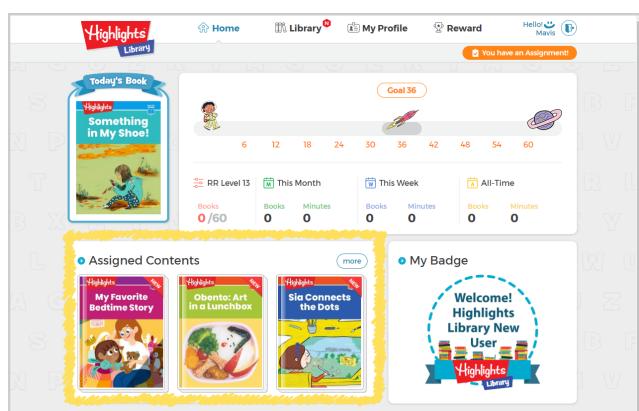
Highlights Library

Home

Library N

My Profile

Reward

Hello! Mavis

You have an Assignment!

Today's Book

Highlights

Something in My Shoe!

Goal 36

6 12 18 24 30 36 42 48 54 60

RR Level 13

Books
0 /60

This Month

Books
0

Minutes
0

This Week

Books
0

Minutes
0

All-Time

Books
0

Minutes
0

Assigned Contents

more

Highlights

NEW

My Favorite Bedtime Story

Highlights

NEW

Obento: Art in a Lunchbox

Highlights

NEW

Sia Connects the Dots

My Badge

Welcome! Highlights Library New User

Highlights Library